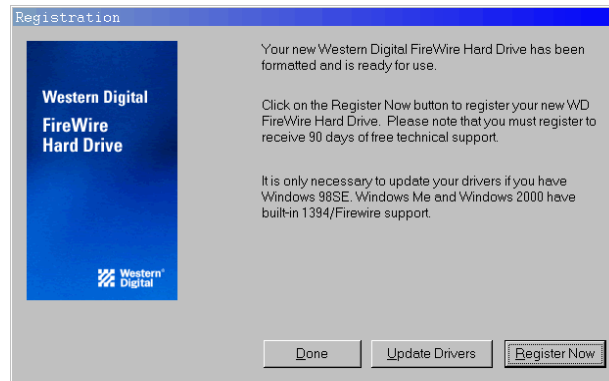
Registration

Western Digital
FireWire
Hard Drive

Western Digital

Your new Western Digital FireWire Hard Drive has been formatted and is ready for use.

Click on the Register Now button to register your new WD FireWire Hard Drive. Please note that you must register to receive 90 days of free technical support.

It is only necessary to update your drivers if you have Windows 98SE. Windows Me and Windows 2000 have built-in 1394/Firewire support.

Done | Update Drivers | Register Now